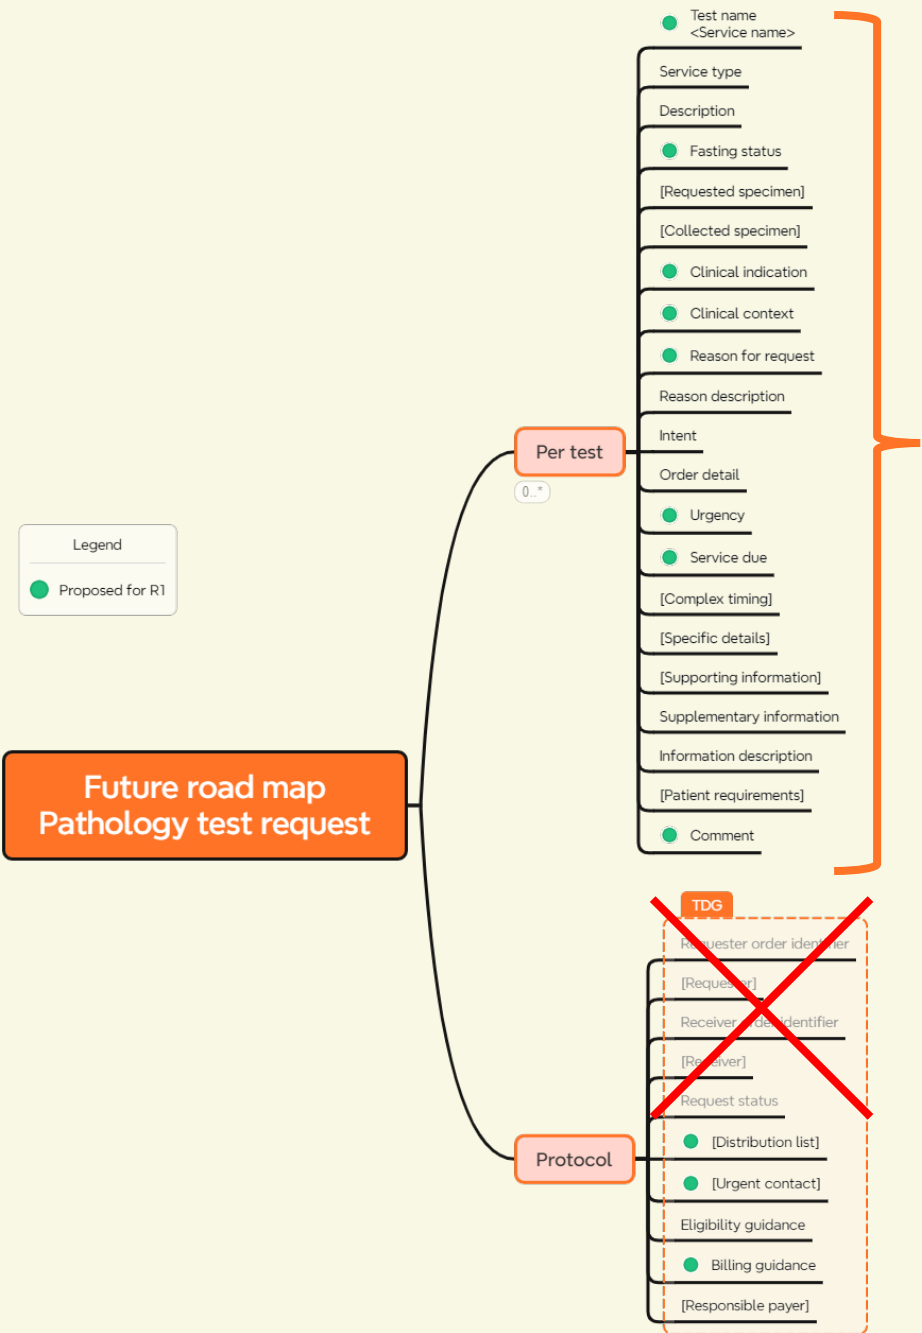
Test name
<Service name>

Service type

Description

Fasting status

[Requested specimen]

[Collected specimen]

Clinical indication

Clinical context

Reason for request

Reason description

Intent

Order detail

Urgency

Service due

[Complex timing]

[Specific details]

[Supporting information]

Supplementary information

Information description

[Patient requirements]

Comment

Per test

0..*

Legend

Proposed for R1

Future road map
Pathology test request

TDG

R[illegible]uester order iden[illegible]ier

[Reques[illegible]r]

Receiver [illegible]de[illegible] identifier

[Re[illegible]eiver]

Request status

[Distribution list]

[Urgent contact]

Eligibility guidance

Billing guidance

[Responsible payer]

Protocol